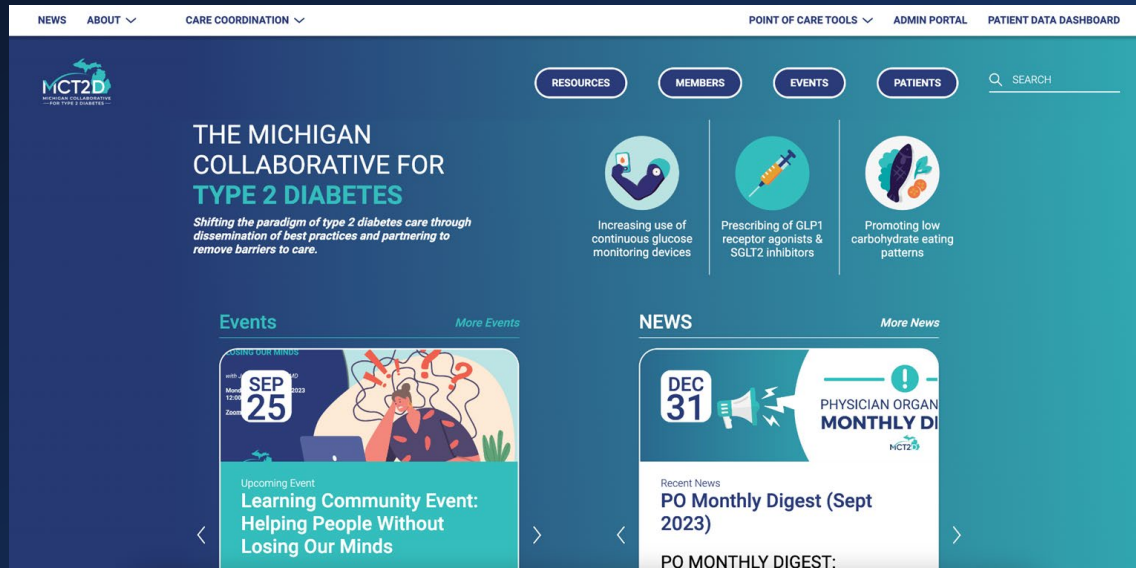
NEWS ABOUT CARE COORDINATION POINT OF CARE TOOLS ADMIN PORTAL PATIENT DATA DASHBOARD

MCT2D MICHIGAN COLLABORATIVE FOR TYPE 2 DIABETES

RESOURCES MEMBERS EVENTS PATIENTS SEARCH

THE MICHIGAN COLLABORATIVE FOR TYPE 2 DIABETES

Shifting the paradigm of type 2 diabetes care through dissemination of best practices and partnering to remove barriers to care.

Increasing use of continuous glucose monitoring devices

Prescribing of GLP1 receptor agonists & SGLT2 inhibitors

Promoting low carbohydrate eating patterns

Events More Events

LOSING OUR MINDS
with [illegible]
Mon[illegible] 2023
12:00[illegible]
Zoom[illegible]

SEP 25

Upcoming Event
Learning Community Event: Helping People Without Losing Our Minds

NEWS More News

DEC 31

PHYSICIAN ORGAN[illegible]
MONTHLY D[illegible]
MCT2D

Recent News
PO Monthly Digest (Sept 2023)

PO MONTHLY DIGEST: